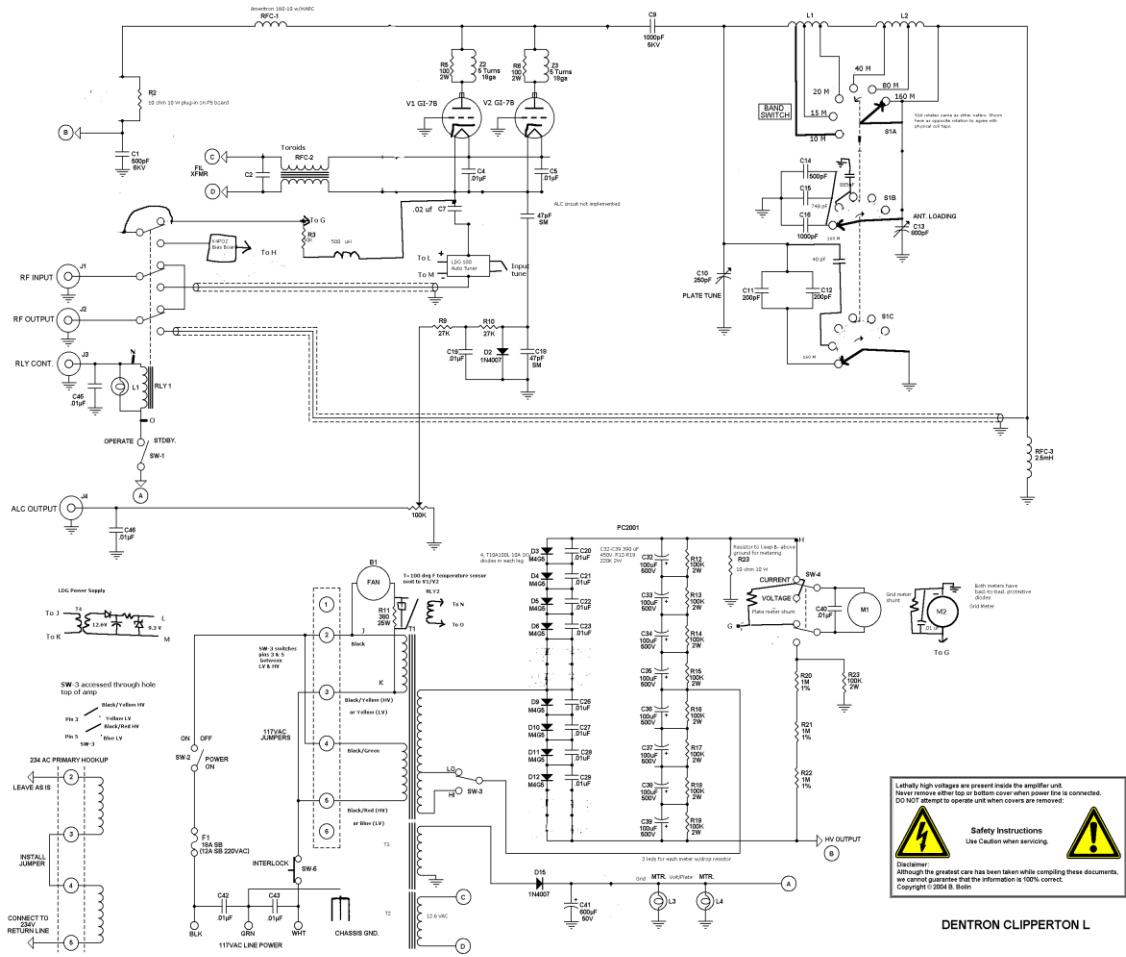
Ameritron 160-10 w/HARC
RFC-1
C9
1000pF
5KV
L1
L2
R2
10 ohm 10 W plug-in on PS board
B
C1
500pF
5KV
R5
100
2W
Z2
5 Turns
18ga
R6
100
2W
Z3
5 Turns
18ga
V1 GI-7B
V2 GI-7B
40 M
80 M
160 M
20 M
15 M
10 M
BAND SWITCH
S1A
Slid rotator cams as other wafers. Shown here as opposite rotation to agree with physical coil taps.
C
FIL XFMR
D
C2
Toroids
RFC-2
C4
.01µF
C5
.01µF
C14
500pF
C15
740 pF
C16
1000pF
S1B
ANT. LOADING
C13
800pF
To G
R3
5K
KNPOZ
Bias Board
To H
500 uH
.02 uF
C7
+
ALC circuit not implemented
C6
47pF
5M
To L
To M
LDG 100
Auto Tuner
Input tune
RF INPUT
J1
RF OUTPUT
J2
RLY CONT.
J3
C10
250pF
PLATE TUNE
C11
200pF
C12
200pF
S1C
R9
27K
R10
27K
C19
.01µF
D2
1N4007
C18
47pF
5M
L1
RLY 1
C45
.01µF
OPERATE
STDBY.
SW-1
A
RFC-3
2.5mH
ALC OUTPUT
J4
100K
C46
.01µF
PC2001
D3
M4G5
4, T10A100L 10A 1kV diodes in each leg
C20
.01uF
C32-C39 390 uF 450V, R12-R19 220K 2W
C32
100µF
500V
R12
100K
2W
Resistor to keep B- above ground for metering
R23
10 ohm 10 W
H
D4
M4G5
C21
.01uF
C33
100µF
500V
R13
100K
2W
CURRENT
SW-4
VOLTAGE
Plate meter shunt
C40
.01µF
M1
Grid meter shunt
Both meters have back-to-back, protective diodes
M2
Grid Meter
To G
D5
M4G5
C22
.01uF
D6
M4G5
C23
.01uF
C34
100µF
500V
R14
100K
2W
G
B1
FAN
T=100 deg F temperature sensor next to V1/V2
RLY2
To N
To O
R11
380
25W
T1
LDG Power Supply
To 3
T4
12.6V
9.2V
L
To K
M
1
2
J
Black
SW-3 switches pins 3 & 5 between LV & HV
K
C35
100µF
500V
R15
100K
2W
R20
1M
1%
R23
100K
2W
SW-3 accessed through hole top of amp
Black/Yellow HV
Yellow LV
Black/Red HV
Blue LV
Pin 3
Pin 5
SW-3
3
Black/Yellow (HV)
or Yellow (LV)
D9
M4G5
C26
.01uF
C36
100µF
500V
R16
100K
2W
R21
1M
1%
117VAC JUMPERS
4
Black/Green
D10
M4G5
C27
.01uF
C37
100µF
500V
R17
100K
2W
234 AC PRIMARY HOOKUP
LEAVE AS IS
1
2
3
ON
OFF
SW-2
POWER
ON
LO
HI
SW-3
D11
M4G5
C28
.01uF
C38
100µF
500V
R18
100K
2W
R22
1M
1%
5
Black/Red (HV)
or Blue (LV)
D12
M4G5
C29
.01uF
INSTALL JUMPER
4
6
C39
100µF
500V
R19
100K
2W
F1
18A SB
(12A SB 220VAC)
T3
2 leds for each meter w/drop resistor
HV OUTPUT
B
Lethally high voltages are present inside the amplifier unit.
Never remove either top or bottom cover when power line is connected.
DO NOT attempt to operate unit when covers are removed.
Safety Instructions
Use Caution when servicing.
Disclaimer:
Although the greatest care has been taken while compiling these documents, we cannot guarantee that the information is 100% correct.
Copyright © 2004 B. Bolin
INTERLOCK
SW-6
C
D15
1N4007
Grid
MTR.
Volt/Plate
MTR.
A
L3
L4
C41
600µF
50V
CONNECT TO 234V RETURN LINE
5
C42
.01µF
C43
.01µF
BLK
GRN
WHT
117VAC LINE POWER
CHASSIS GND.
T2
12.6 VAC
D
DENTRON CLIPPERTON L